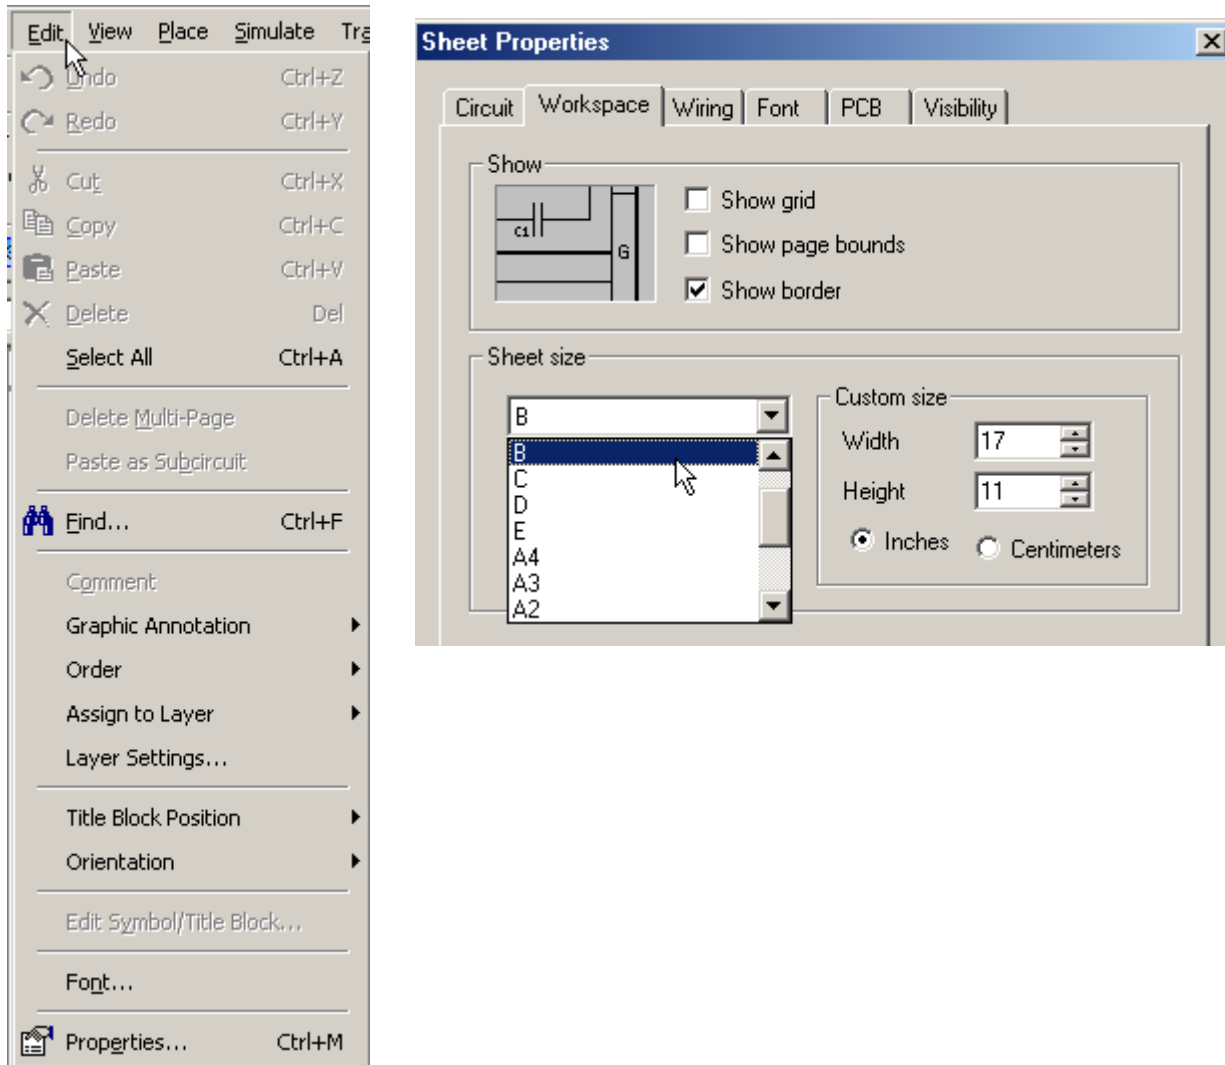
Edit View Place Simulate Tra

Undo Ctrl+Z
Redo Ctrl+Y
Cut Ctrl+X
Copy Ctrl+C
Paste Ctrl+V
Delete Del
Select All Ctrl+A
Delete Multi-Page
Paste as Subcircuit
Find... Ctrl+F
Comment
Graphic Annotation
Order
Assign to Layer
Layer Settings...
Title Block Position
Orientation
Edit Symbol/Title Block...
Font...
Properties... Ctrl+M

Sheet Properties

Circuit | Workspace | Wiring | Font | PCB | Visibility

Show

C1

G

Show grid
Show page bounds
Show border

Sheet size

B

B
C
D
E
A4
A3
A2

Custom size

Width 17
Height 11
Inches
Centimeters